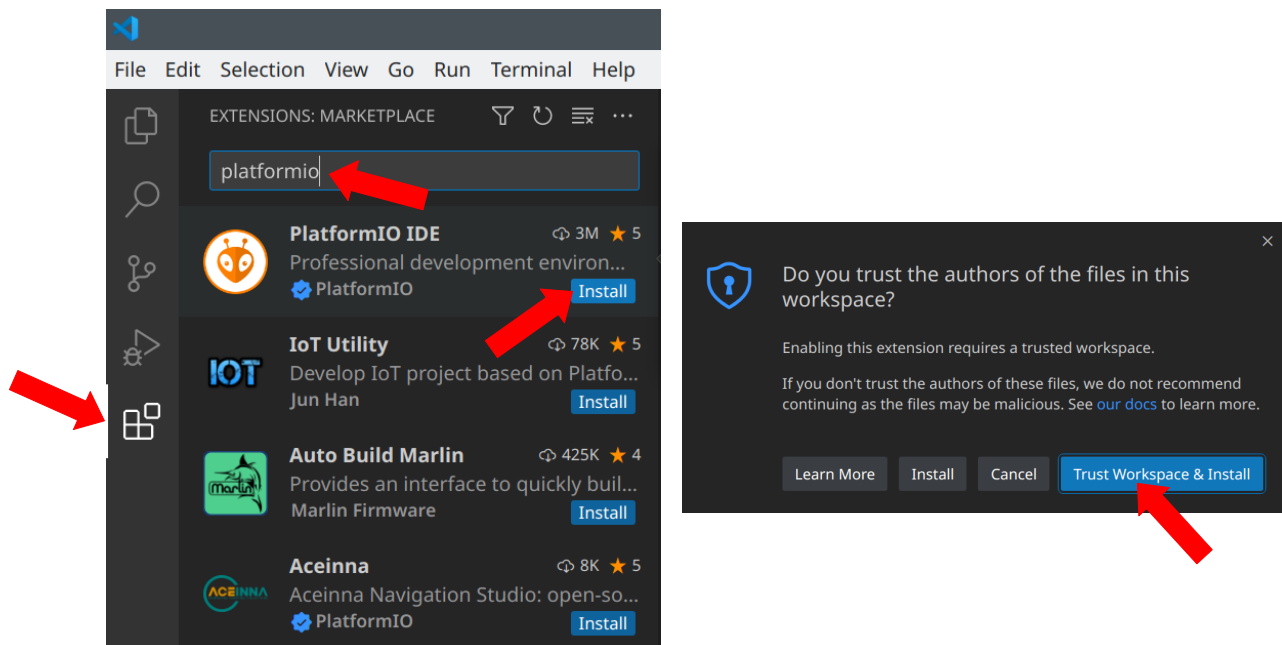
File Edit Selection View Go Run Terminal Help

EXTENSIONS: MARKETPLACE

platformio

PlatformIO IDE 3M ★ 5
Professional development environ...
PlatformIO
Install

IoT Utility 78K ★ 5
Develop IoT project based on Platfo...
Jun Han
Install

Auto Build Marlin 425K ★ 4
Provides an interface to quickly buil...
Marlin Firmware
Install

Aceinna 8K ★ 5
Aceinna Navigation Studio: open-so...
PlatformIO
Install

Do you trust the authors of the files in this workspace?

Enabling this extension requires a trusted workspace.

If you don't trust the authors of these files, we do not recommend continuing as the files may be malicious. See our docs to learn more.

Learn More Install Cancel Trust Workspace & Install